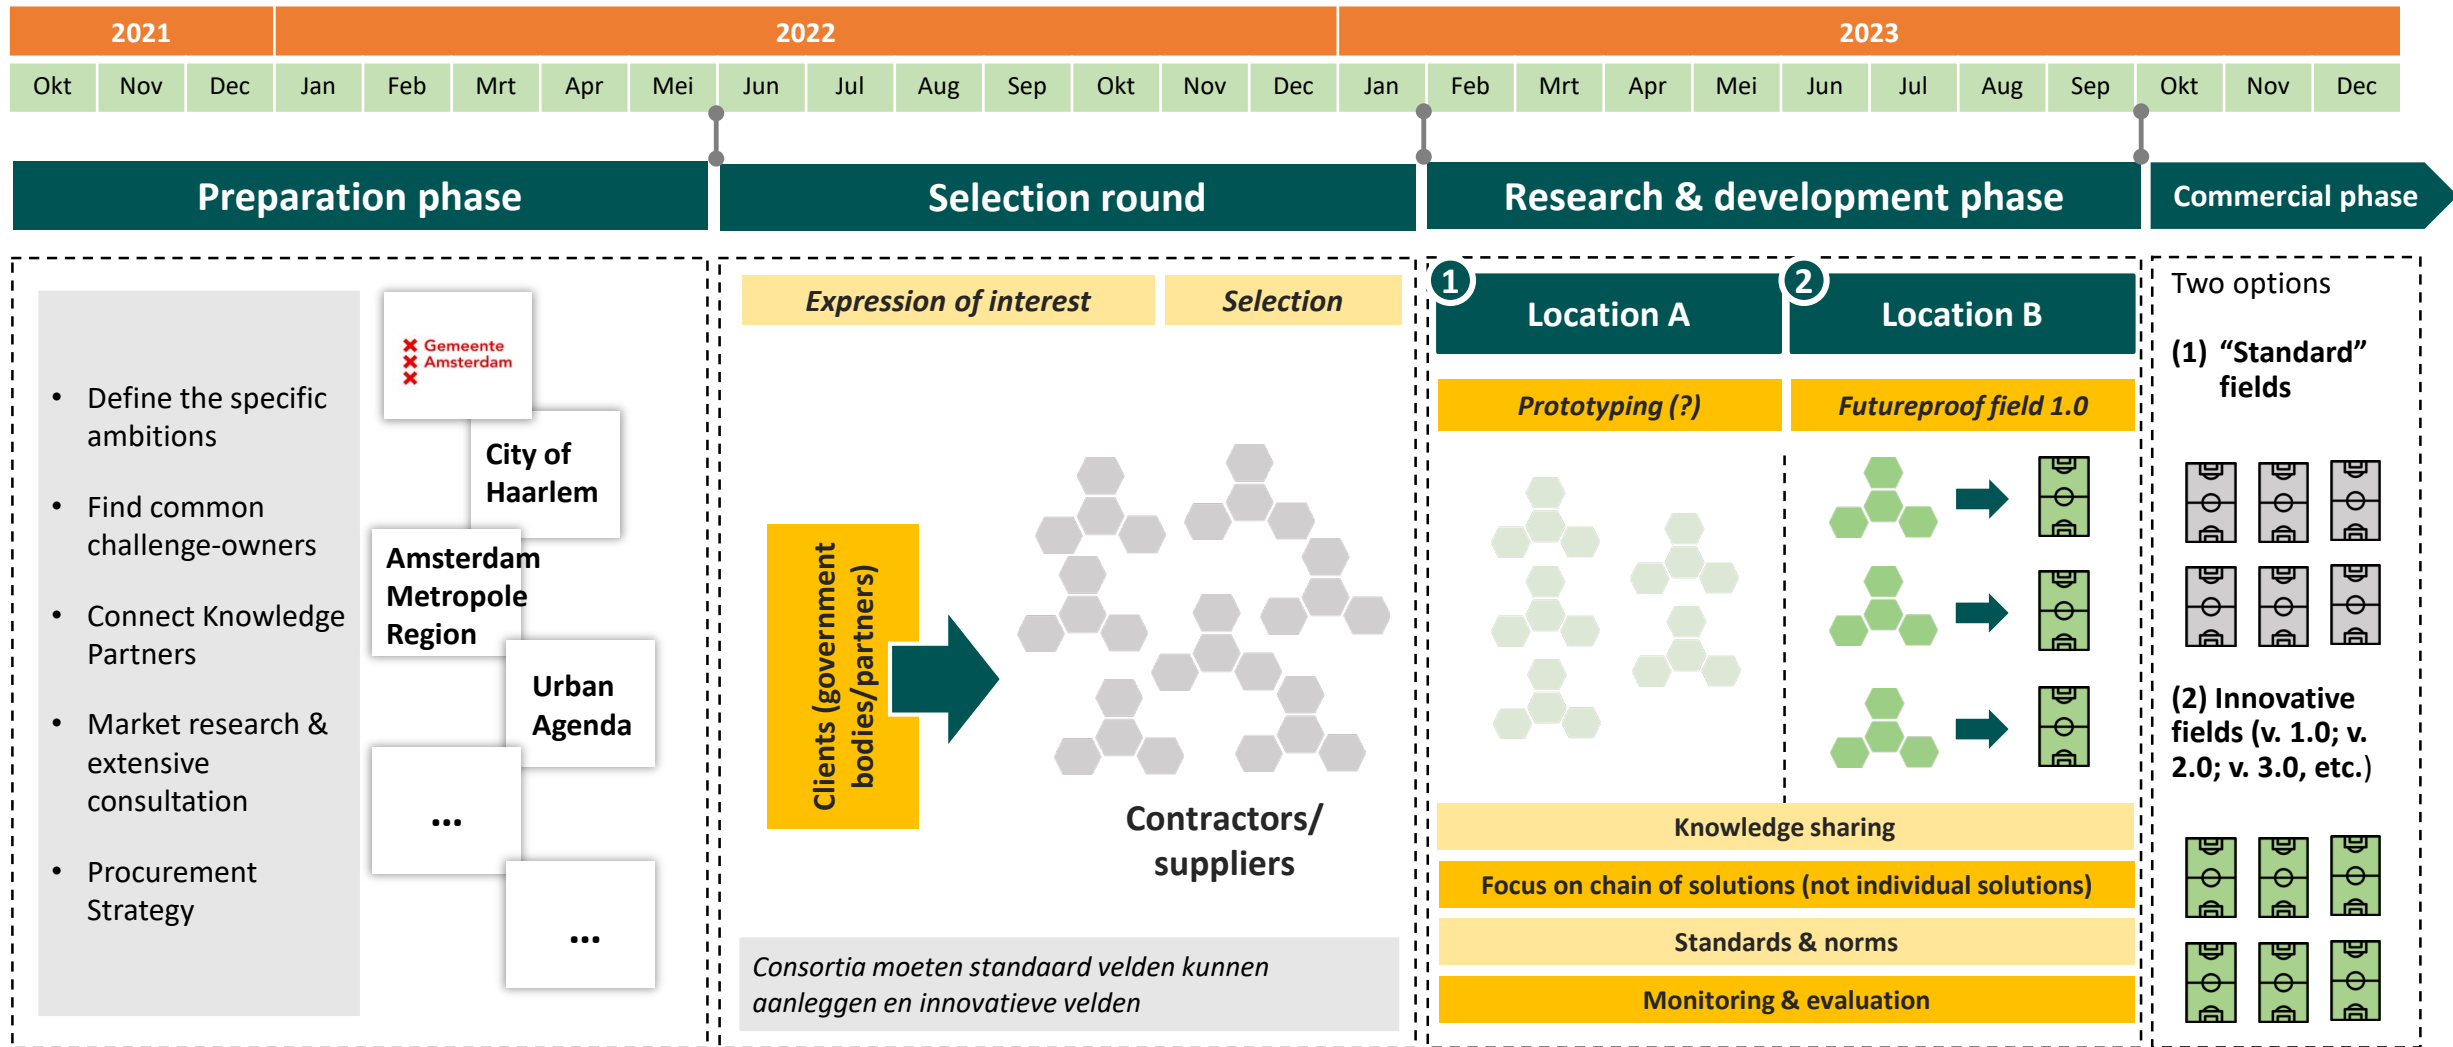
| 2021 | | | 2022 | | | | | | | | | | | | 2023 | | | | | | | | | | | |
|---|---|---|---|---|---|---|---|---|---|---|---|---|---|---|---|---|---|---|---|---|---|---|---|---|---|---|
| Okt | Nov | Dec | Jan | Feb | Mrt | Apr | Mei | Jun | Jul | Aug | Sep | Okt | Nov | Dec | Jan | Feb | Mrt | Apr | Mei | Jun | Jul | Aug | Sep | Okt | Nov | Dec |

Preparation phase

Selection round

Research & development phase

Commercial phase

• Define the specific ambitions

• Find common challenge-owners

• Connect Knowledge Partners

• Market research & extensive consultation

• Procurement Strategy

Gemeente Amsterdam

City of Haarlem

Amsterdam Metropole Region

Urban Agenda

...

...

Expression of interest

Selection

Clients (government bodies/partners)

Contractors/ suppliers

Consortia moeten standaard velden kunnen aanleggen en innovatieve velden

1 Location A

2 Location B

Prototyping (?)

Futureproof field 1.0

Knowledge sharing

Focus on chain of solutions (not individual solutions)

Standards & norms

Monitoring & evaluation

Two options

(1) “Standard” fields

(2) Innovative fields (v. 1.0; v. 2.0; v. 3.0, etc.)